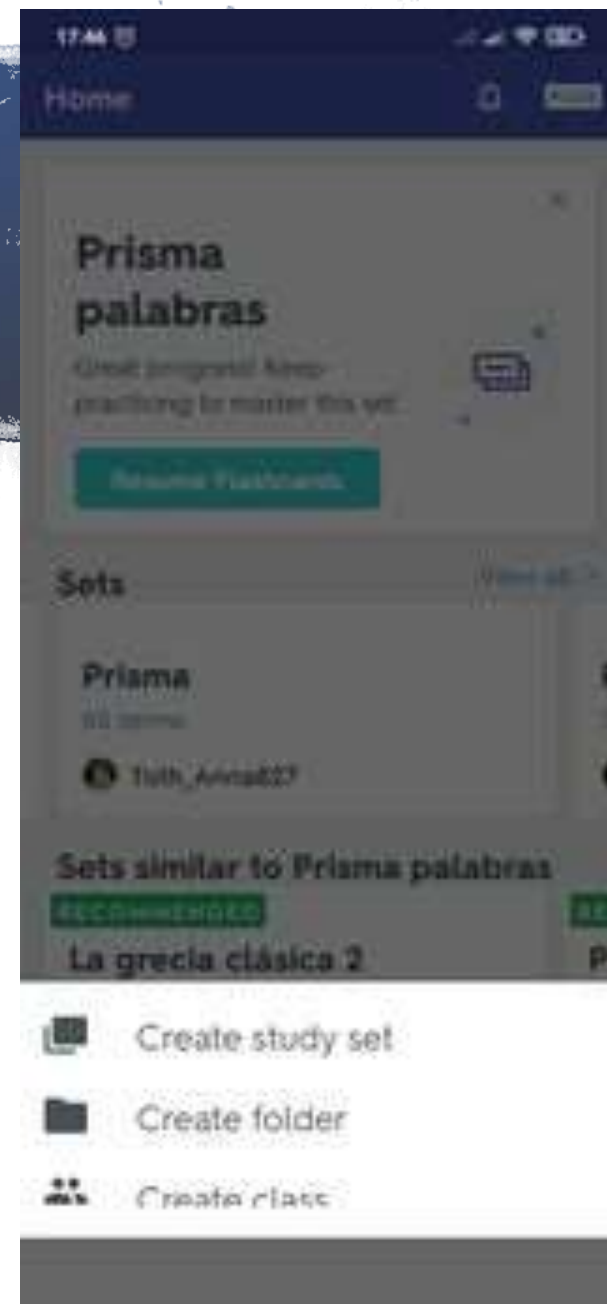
17:46

Home

Prisma palabras

Great progress! Keep practicing to master this set.

Resume Flashcards

Sets

View all >

Prisma

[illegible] terms

Toth_Anna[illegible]

Sets similar to Prisma palabras

RECOMMENDED

La grecia clásica 2

Create study set

Create folder

Create class